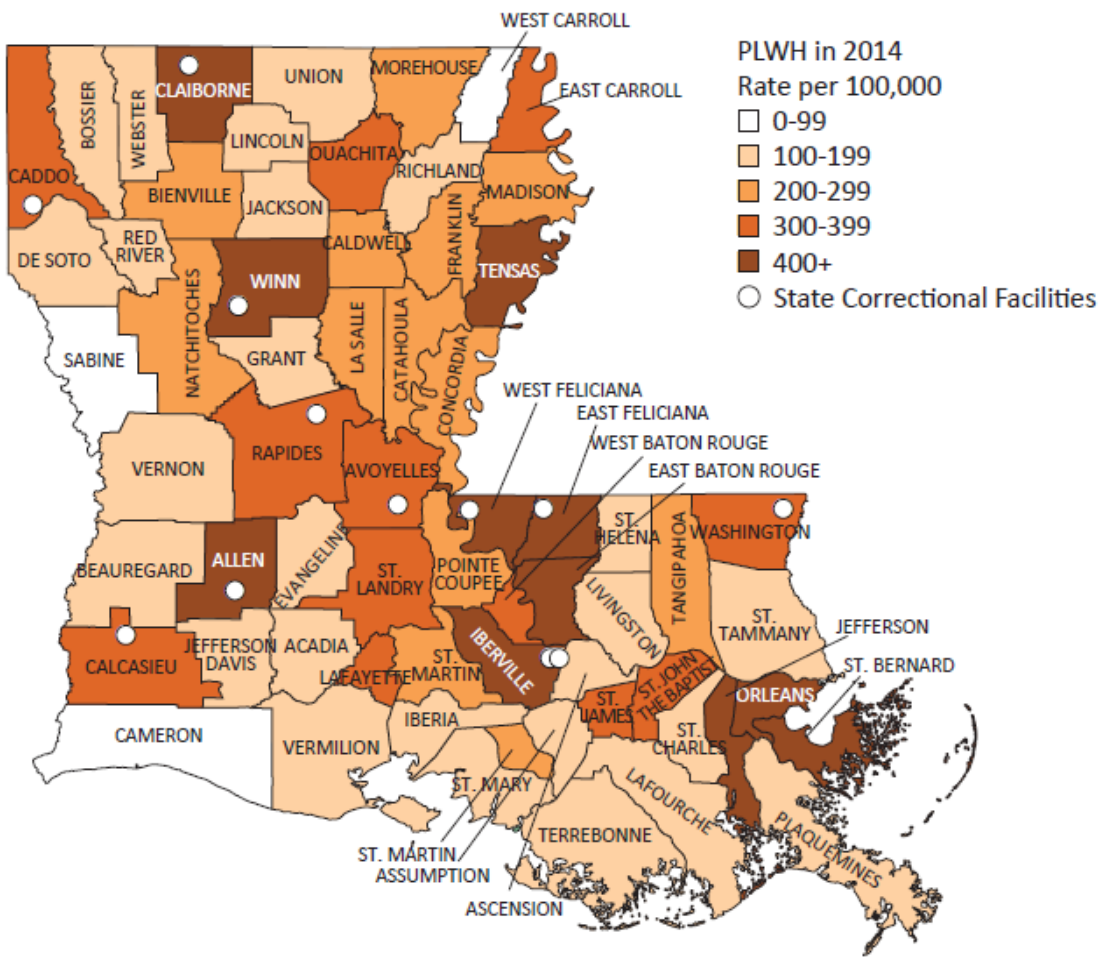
PLWH in 2014
Rate per 100,000
0-99
100-199
200-299
300-399
400+
State Correctional Facilities

WEST CARROLL
EAST CARROLL
CLAIBORNE
UNION
MOREHOUSE
BOSSIER
WEBSTER
LINCOLN
OUACHITA
RICHLAND
CADDO
BIENVILLE
JACKSON
MADISON
FRANKLIN
DE SOTO
RED RIVER
CALDWELL
TENSAS
WINN
NATCHITOCHES
LA SALLE
CATAHOULA
CONCORDIA
SABINE
GRANT
WEST FELICIANA
EAST FELICIANA
WEST BATON ROUGE
EAST BATON ROUGE
RAPIDES
VERNON
AVOYELLES
ST. HELENA
TANGIPAHOA
WASHINGTON
BEAUREGARD
ALLEN
EVANGELINE
ST. LANDRY
POINTE COUPEE
LIVINGSTON
ST. TAMMANY
JEFFERSON
IBERVILLE
CALCASIEU
JEFFERSON DAVIS
ACADIA
LAFAYETTE
ST. MARTIN
ST. BERNARD
ST. JAMES
ST. JOHN THE BAPTIST
ORLEANS
CAMERON
VERMILION
IBERIA
ST. CHARLES
ST. MARY
LAFOURCHE
TERREBONNE
PLAQUEMINES
ST. MARTIN
ASSUMPTION
ASCENSION